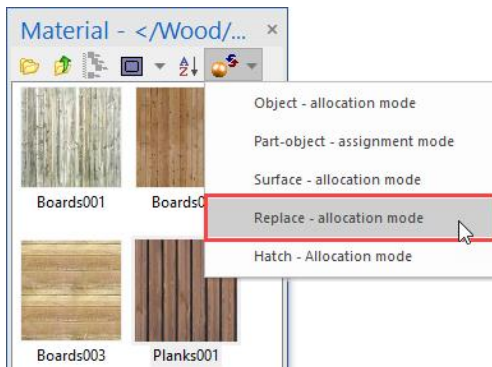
Material - </Wood/... ×

Object - allocation mode

Part-object - assignment mode

Surface - allocation mode

Replace - allocation mode

Hatch - Allocation mode

Boards001

Boards0

Boards003

Planks001